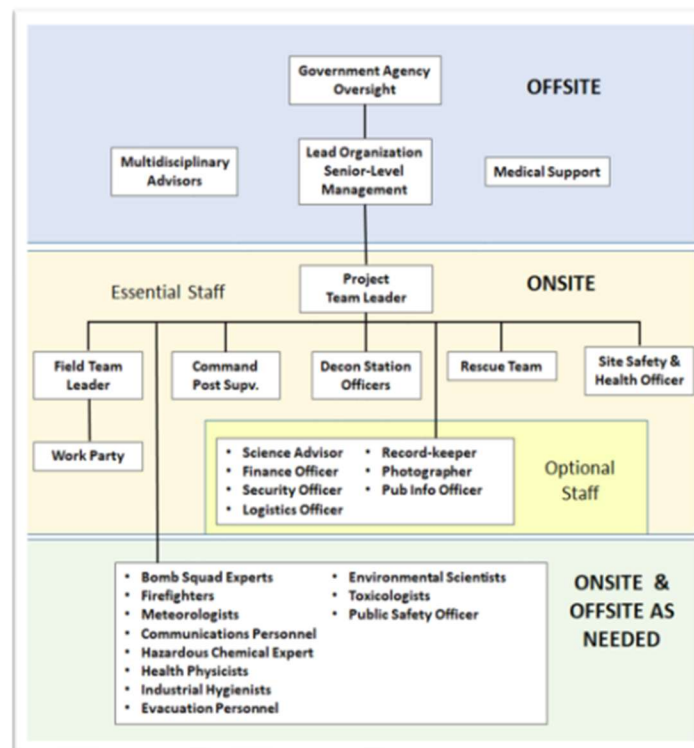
Government Agency Oversight

OFFSITE

Multidisciplinary Advisors

Lead Organization Senior-Level Management

Medical Support

Essential Staff

Project Team Leader

ONSITE

Field Team Leader

Command Post Supv.

Decon Station Officers

Rescue Team

Site Safety & Health Officer

Work Party

- Science Advisor
- Finance Officer
- Security Officer
- Logistics Officer
- Record-keeper
- Photographer
- Pub Info Officer

Optional Staff

- Bomb Squad Experts
- Firefighters
- Meteorologists
- Communications Personnel
- Hazardous Chemical Expert
- Health Physicists
- Industrial Hygienists
- Evacuation Personnel
- Environmental Scientists
- Toxicologists
- Public Safety Officer

ONSITE & OFFSITE AS NEEDED